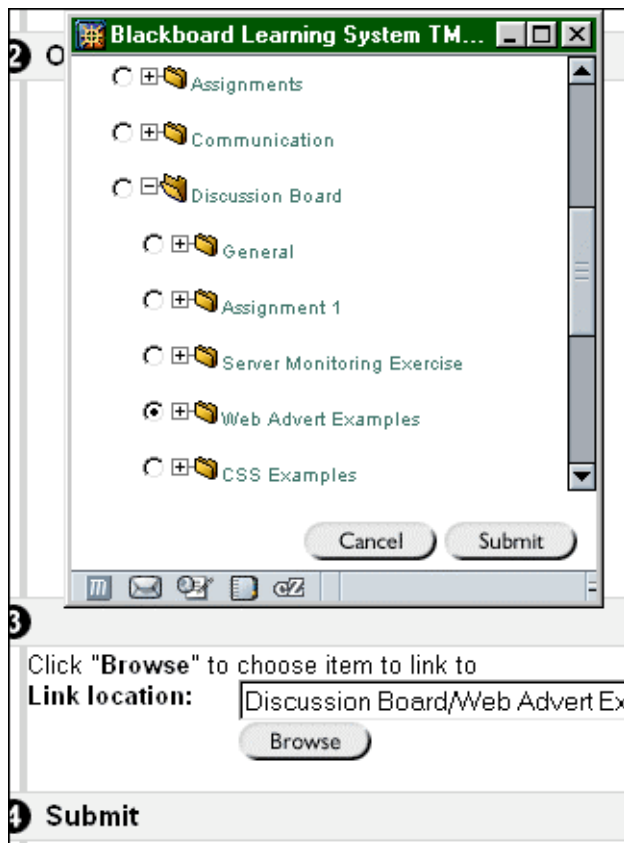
2 O

Blackboard Learning System TM...

Assignments

Communication

Discussion Board

General

Assignment 1

Server Monitoring Exercise

Web Advert Examples

CSS Examples

Cancel Submit

3

Click "**Browse**" to choose item to link to

**Link location:** Discussion Board/Web Advert Ex

Browse

4 **Submit**